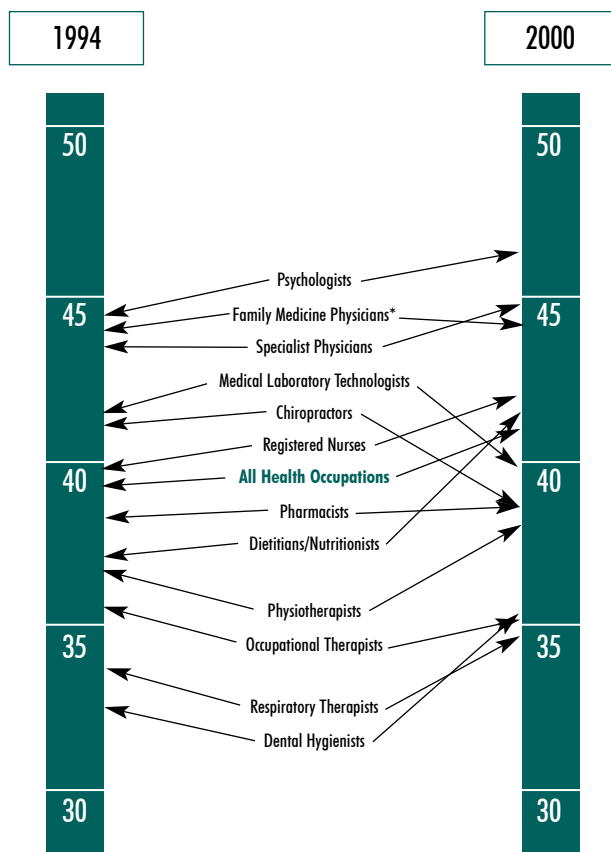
1994

2000

50

45

40

35

30

Psychologists

Family Medicine Physicians*

Specialist Physicians

Medical Laboratory Technologists

Chiropractors

Registered Nurses

All Health Occupations

Pharmacists

Dietitians/Nutritionists

Physiotherapists

Occupational Therapists

Respiratory Therapists

Dental Hygienists

50

45

40

35

30